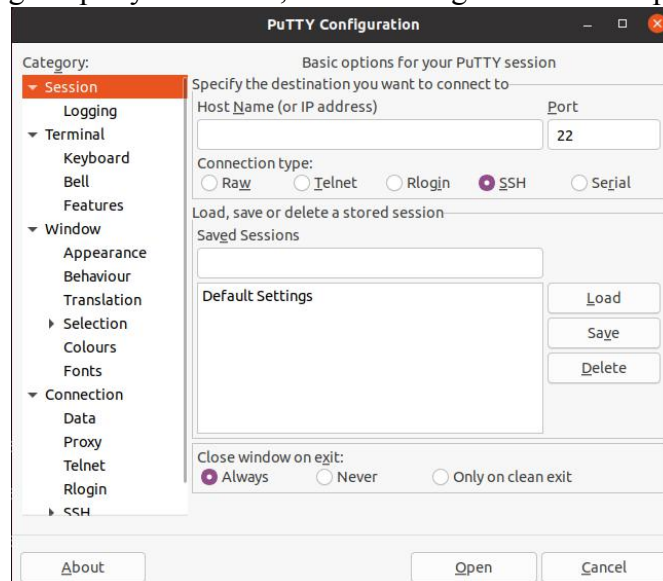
PuTTY Configuration

Category:
Session
Logging
Terminal
Keyboard
Bell
Features
Window
Appearance
Behaviour
Translation
Selection
Colours
Fonts
Connection
Data
Proxy
Telnet
Rlogin
SSH

Basic options for your PuTTY session
Specify the destination you want to connect to
Host Name (or IP address)
Port
22
Connection type:
Raw
Telnet
Rlogin
SSH
Serial
Load, save or delete a stored session
Saved Sessions
Default Settings
Load
Save
Delete
Close window on exit:
Always
Never
Only on clean exit

About
Open
Cancel